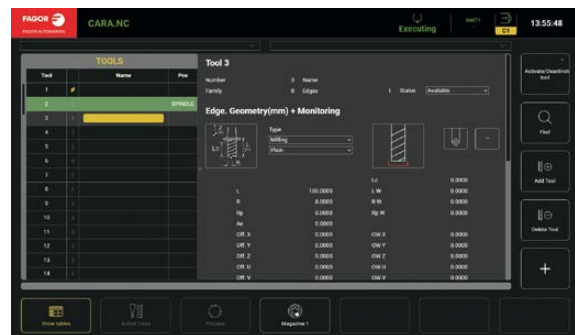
FAGOR
FAGOR AUTOMATION
CARA.NC
Executing
C1
13:55:48

TOOLS
| Tool | Name | Pos |
|---|---|---|
| 1 | | |
| 2 | | SPINDLE |
| 3 | | |
| 4 | | |
| 5 | | |
| 6 | | |
| 7 | | |
| 8 | | |
| 9 | | |
| 10 | | |
| 11 | | |
| 12 | | |
| 13 | | |
| 14 | | |

Tool 3
Number 3 Name
Family 0 Edges 1 Status Available

Edge. Geometry(mm) + Monitoring
Type
Milling
Plain
Lc

| | | | |
|---|---|---|---|
| | | Lc | 0.0000 |
| L | 100.0000 | LW | 0.0000 |
| R | 8.0000 | RW | 0.0000 |
| Rp | 0.0000 | Rp W | 0.0000 |
| Ar | 0.0000 | | |
| Off. X | 0.0000 | OW X | 0.0000 |
| Off. Y | 0.0000 | OW Y | 0.0000 |
| Off. Z | 0.0000 | OW Z | 0.0000 |
| Off. U | 0.0000 | OW U | 0.0000 |
| Off. V | 0.0000 | OW V | 0.0000 |

Activate Deactivate tool
Find
Add Tool
Delete Tool
+

Show tables
Active Tools
Process
Magazine 1